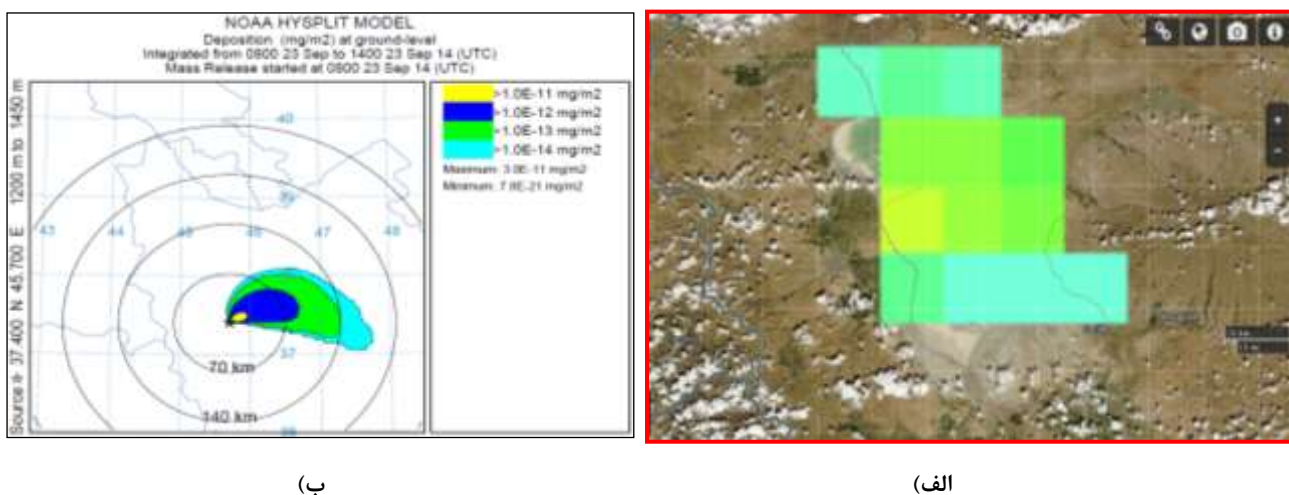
NOAA HYSPLIT MODEL
Deposition (mg/m2) at ground-level
Integrated from 0800 23 Sep to 1400 23 Sep 14 (UTC)
Mass Release started at 0800 23 Sep 14 (UTC)

Source ✶ 37.400 N 45.700 E 1200 m to 1450 m

>1.0E-11 mg/m2
>1.0E-12 mg/m2
>1.0E-13 mg/m2
>1.0E-14 mg/m2
Maximum: 3.0E-11 mg/m2
Minimum: 7.8E-21 mg/m2

40
39
43
44
45
46
47
48
37
70 km
140 km
36

ب)

الف)